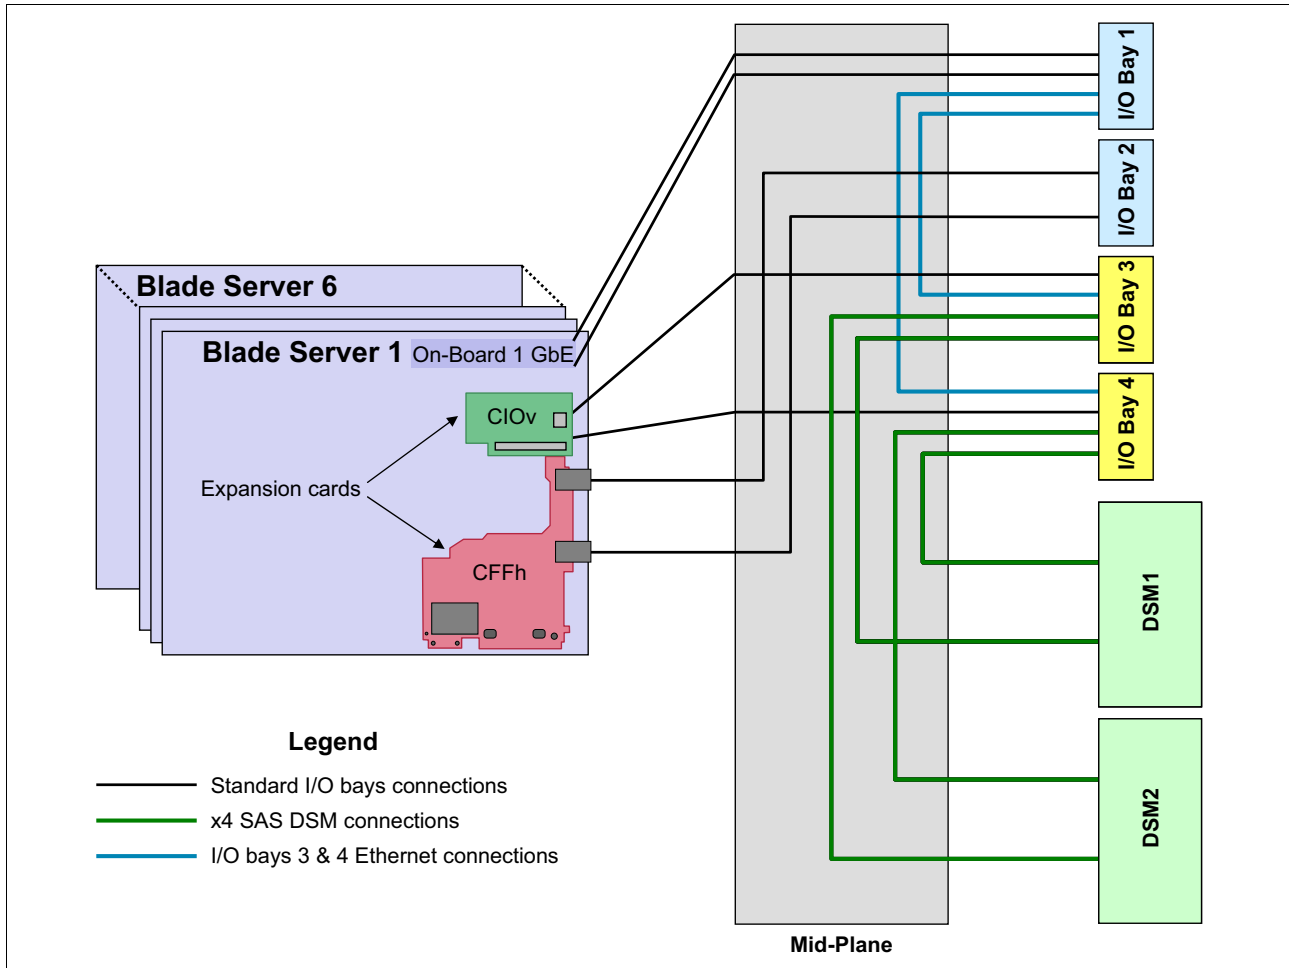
Blade Server 6

Blade Server 1 On-Board 1 GbE

CIOv

Expansion cards

CFFh

I/O Bay 1

I/O Bay 2

I/O Bay 3

I/O Bay 4

DSM1

DSM2

Mid-Plane

Legend

Standard I/O bays connections

x4 SAS DSM connections

I/O bays 3 & 4 Ethernet connections